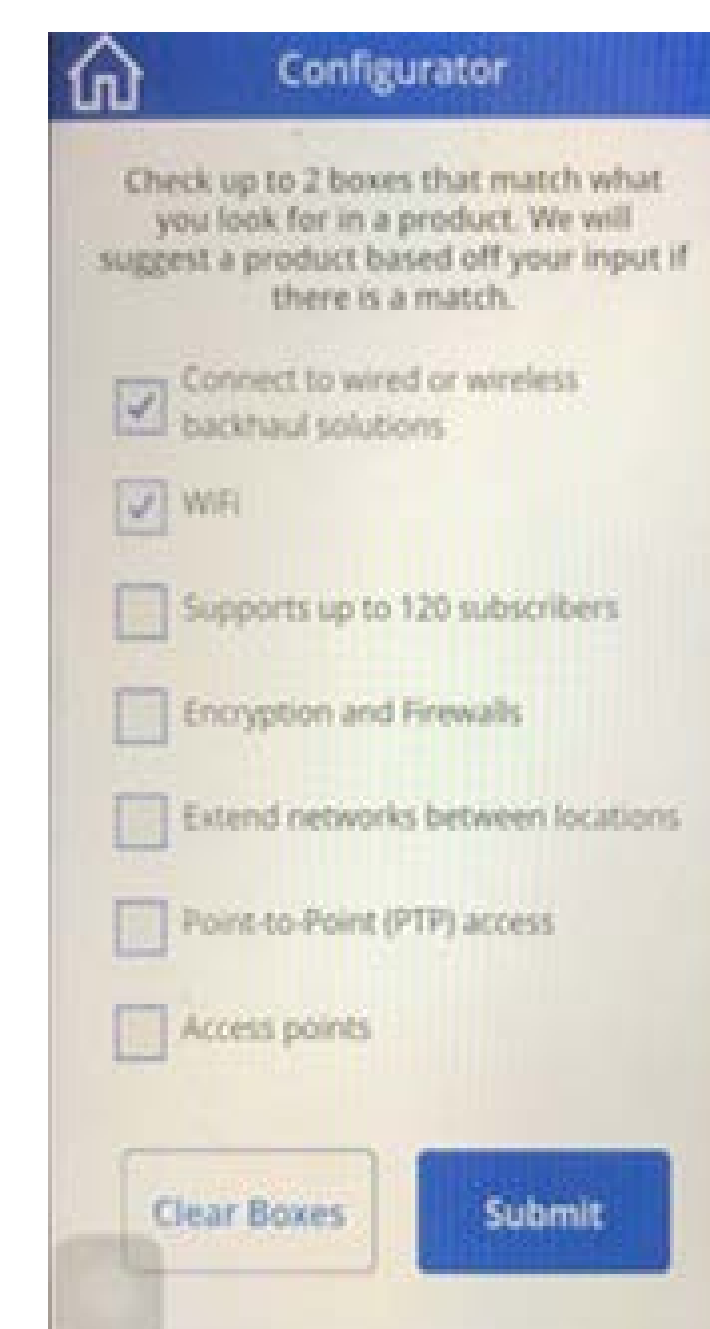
Configurator

Check up to 2 boxes that match what you look for in a product. We will suggest a product based off your input if there is a match.

Connect to wired or wireless backhaul solutions

WiFi

Supports up to 120 subscribers

Encryption and Firewalls

Extend networks between locations

Point-to-Point (PTP) access

Access points

Clear Boxes

Submit